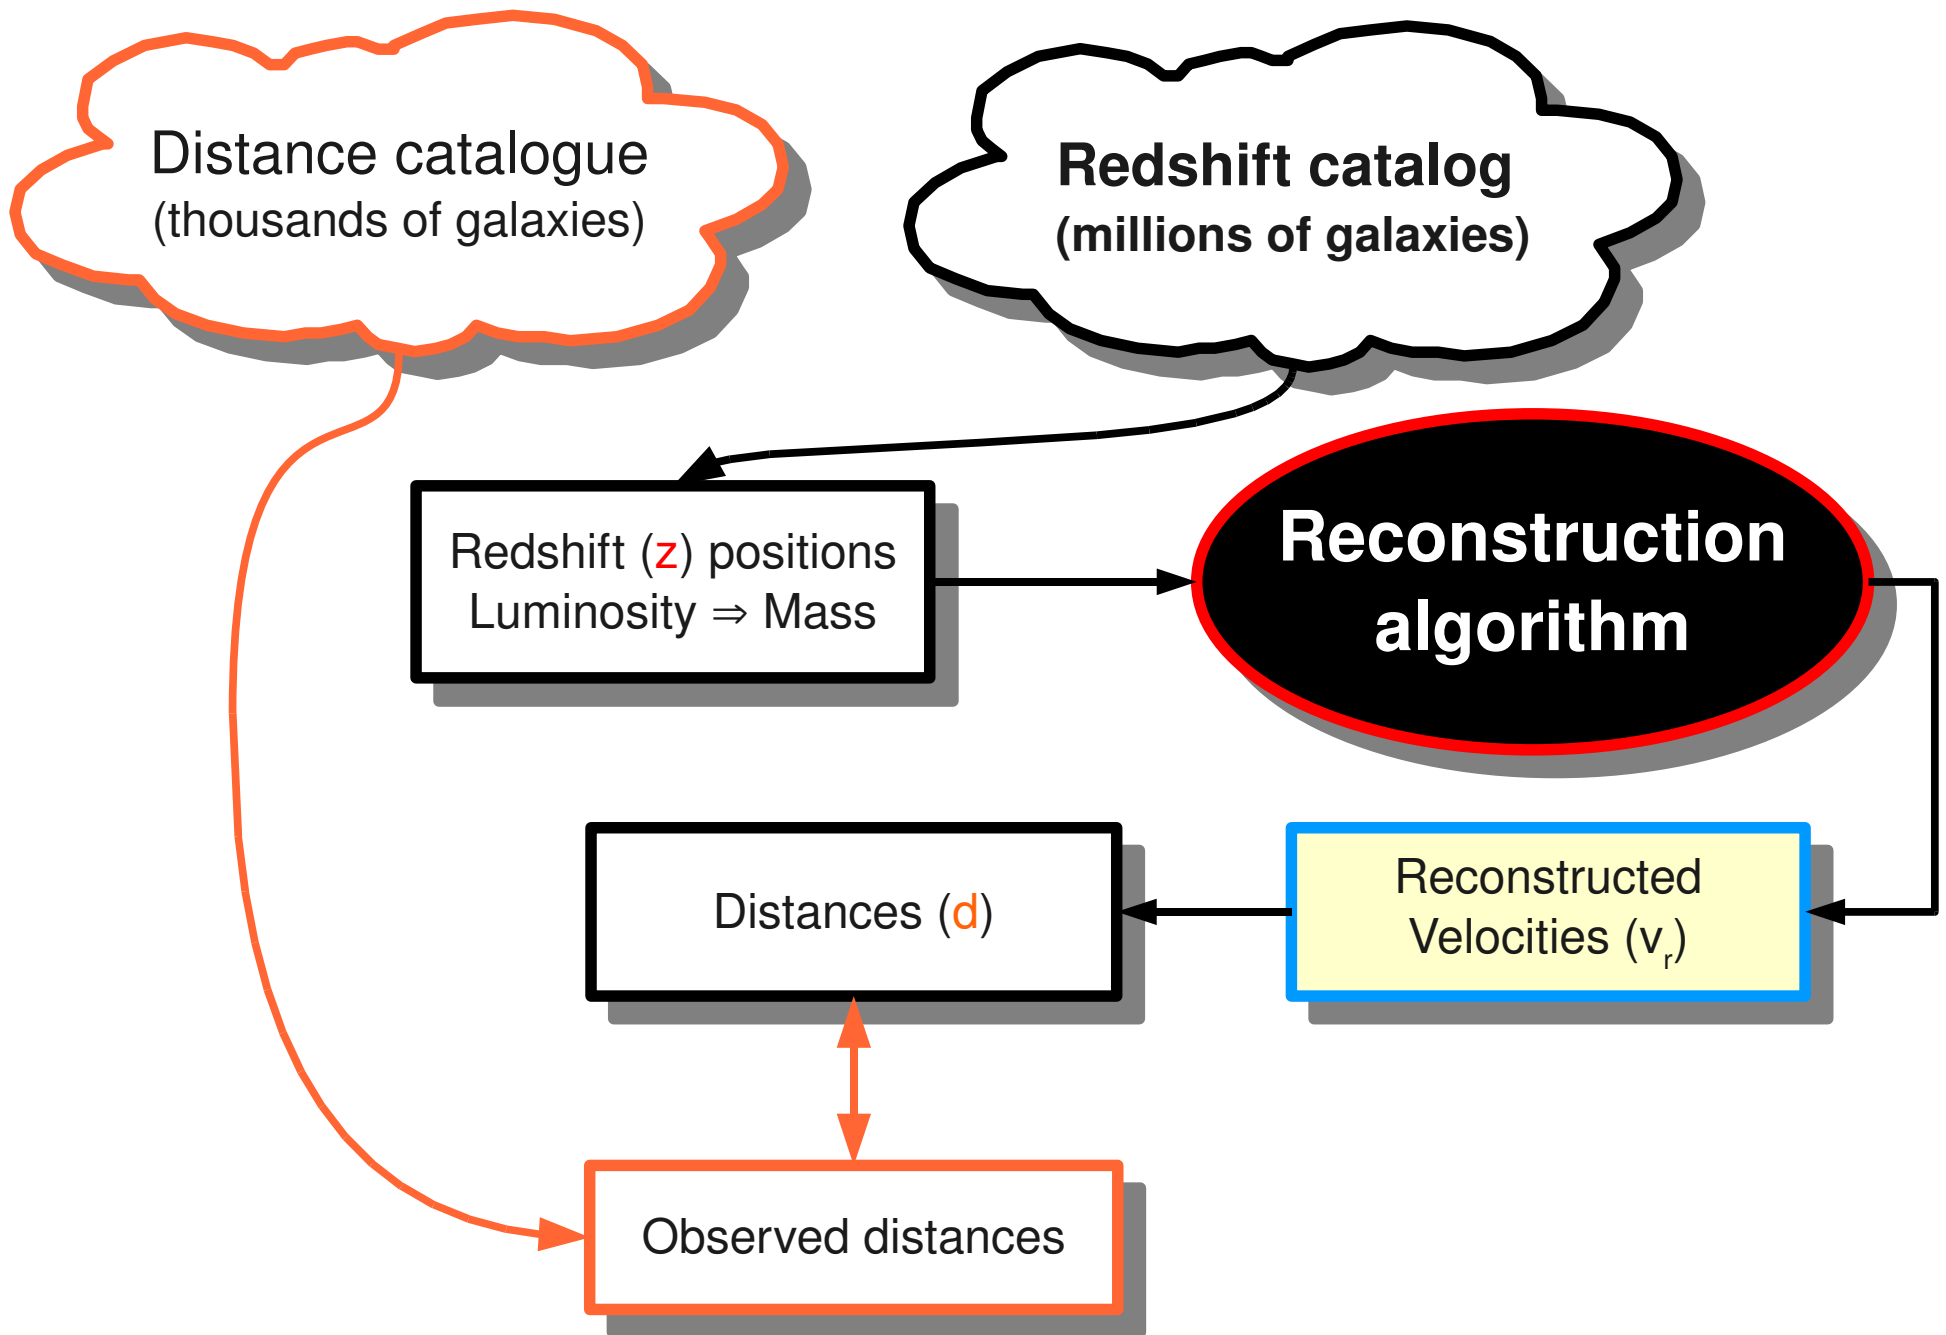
Distance catalogue
(thousands of galaxies)

Redshift catalog
(millions of galaxies)

Redshift (z) positions
Luminosity ⇒ Mass

Reconstruction algorithm

Distances (d)

Reconstructed Velocities ($v_r$)

Observed distances